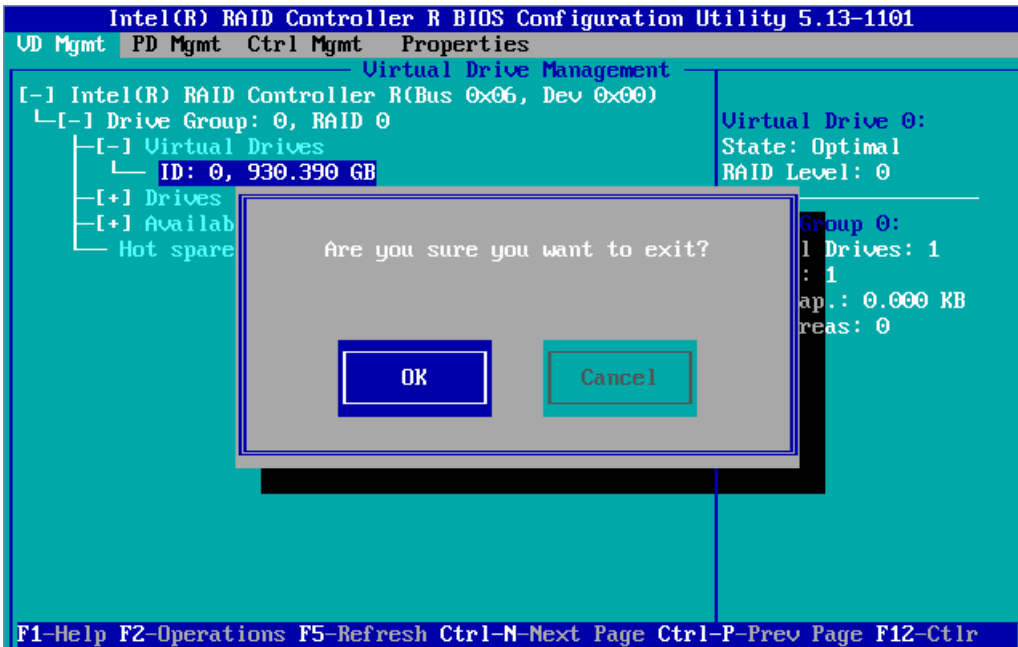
Intel(R) RAID Controller R BIOS Configuration Utility 5.13-1101

VD Mgmt PD Mgmt Ctrl Mgmt Properties

Virtual Drive Management

[-] Intel(R) RAID Controller R(Bus 0x06, Dev 0x00)
[-] Drive Group: 0, RAID 0
[-] Virtual Drives
ID: 0, 930.390 GB
[+] Drives
[+] Availab
Hot spare

Virtual Drive 0:
State: Optimal
RAID Level: 0

Group 0:
l Drives: 1
: 1
ap.: 0.000 KB
reas: 0

Are you sure you want to exit?

OK

Cancel

F1-Help F2-Operations F5-Refresh Ctrl-N-Next Page Ctrl-P-Prev Page F12-Ctlr